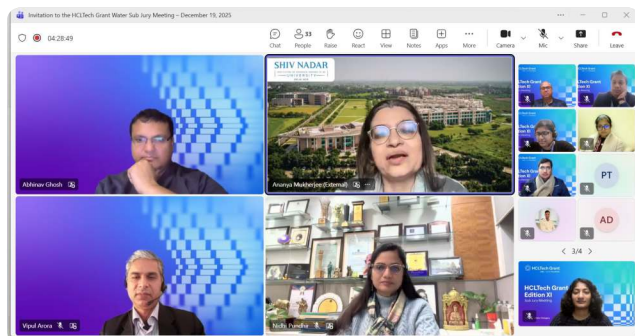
Invitation to the HCLTech Grant Water Sub Jury Meeting – December 19, 2025

04:28:49

Chat People 33 Raise React View Notes Apps More Camera Mic Share Leave

SHIV NADAR UNIVERSITY

Abhinav Ghosh

Ananya Mukherjee (External)

Vipul Arora

Nidhi Pundhir

PT

AD

< 3/4 >

HCLTech

HCLTech Grant Edition XI